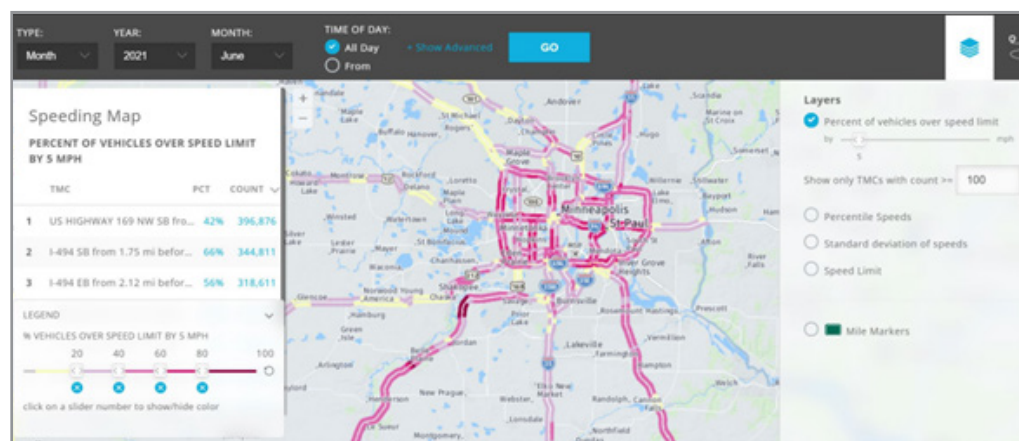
TYPE: Month
YEAR: 2021
MONTH: June
TIME OF DAY:
All Day
From
+ Show Advanced
GO

Speeding Map
PERCENT OF VEHICLES OVER SPEED LIMIT BY 5 MPH

| | TMC | PCT | COUNT |
|---|---|---|---|
| 1 | US HIGHWAY 169 NW SB fro... | 42% | 396,876 |
| 2 | I-494 SB from 1.75 mi befor... | 66% | 344,811 |
| 3 | I-494 EB from 2.12 mi befor... | 56% | 318,611 |

LEGEND
% VEHICLES OVER SPEED LIMIT BY 5 MPH
20 40 60 80 100
click on a slider number to show/hide color

Andover
Scandia
St. Michael
Elk River
Ramsey
Maple Grove
Rockford
Delano
Maple Plain
Montrose
Waverly
Howard Lake
Winsted
Mayer
Lester Prairie
Silver Lake
Chanhassen
Shakopee
Norwood Young America
Glencoe
Jordan
Hamburg
Green Isle
New Prague
Arlington
Belle Plaine
Prior Lake
Burnsville
Lakeville
Farmington
Elko New Market
Webster
Randolph
Northfield
Montgomery
Minneapolis
St Paul
Cottage Grove
Inver Grove Heights
Hastings
Stillwater
Hudson
Somerset
Willernie
River Falls
Cannon Falls
Dundas
Osceola
Wyoming
St Croix

Layers
Percent of vehicles over speed limit
by 5 mph
Show only TMCs with count >= 100
Percentile Speeds
Standard deviation of speeds
Speed Limit
Mile Markers